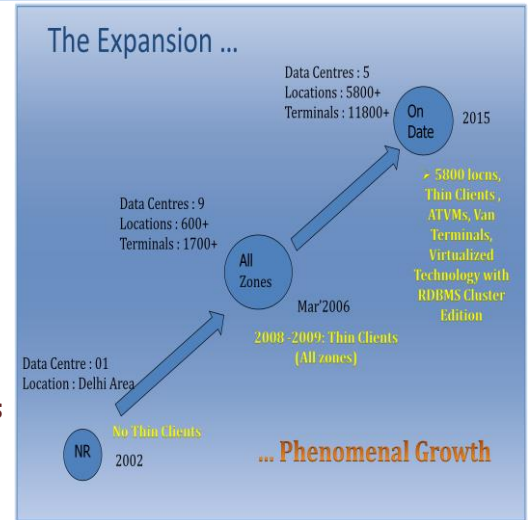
The Expansion …

Data Centres : 5
Locations : 5800+
Terminals : 11800+

On Date

2015

➢ 5800 locns, Thin Clients , ATVMs, Van Terminals, Virtualized Technology with RDBMS Cluster Edition

Data Centres : 9
Locations : 600+
Terminals : 1700+

All Zones

Mar'2006

2008 -2009: Thin Clients (All zones)

Data Centre : 01
Location : Delhi Area

No Thin Clients

NR

2002

… Phenomenal Growth